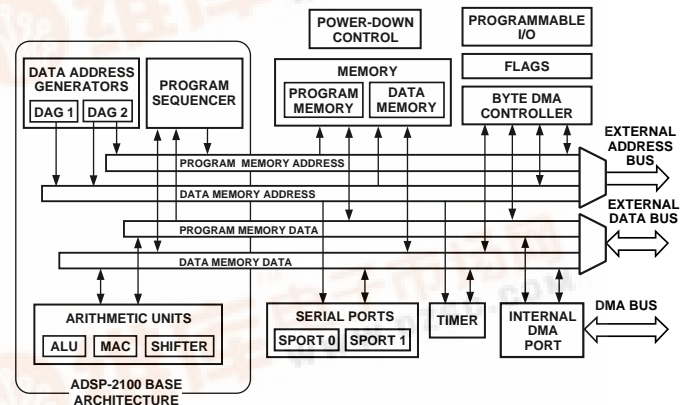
DATA ADDRESS GENERATORS

DAG 1

DAG 2

PROGRAM SEQUENCER

POWER-DOWN CONTROL

MEMORY

PROGRAM MEMORY

DATA MEMORY

PROGRAMMABLE I/O

FLAGS

BYTE DMA CONTROLLER

EXTERNAL ADDRESS BUS

PROGRAM MEMORY ADDRESS

DATA MEMORY ADDRESS

EXTERNAL DATA BUS

PROGRAM MEMORY DATA

DATA MEMORY DATA

ARITHMETIC UNITS

ALU

MAC

SHIFTER

SERIAL PORTS

SPORT 0

SPORT 1

TIMER

INTERNAL DMA PORT

DMA BUS

ADSP-2100 BASE ARCHITECTURE